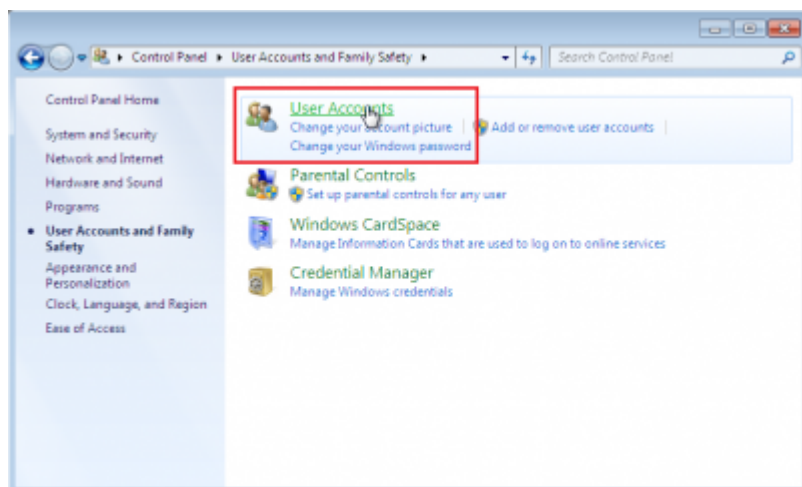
Control Panel ▸ User Accounts and Family Safety ▸

Search Control Panel

Control Panel Home

System and Security

Network and Internet

Hardware and Sound

Programs

User Accounts and Family Safety

Appearance and Personalization

Clock, Language, and Region

Ease of Access

User Accounts

Change your account picture | Add or remove user accounts

Change your Windows password

Parental Controls

Set up parental controls for any user

Windows CardSpace

Manage Information Cards that are used to log on to online services

Credential Manager

Manage Windows credentials